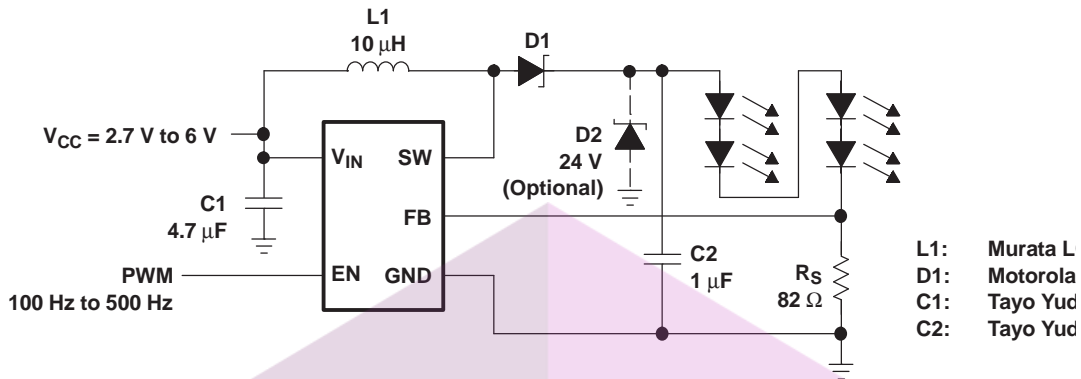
L1
10 $\mu$H

D1

$V_{CC}$ = 2.7 V to 6 V

$V_{IN}$

SW

D2
24 V
(Optional)

C1
4.7 $\mu$F

FB

PWM
100 Hz to 500 Hz

EN

GND

C2
1 $\mu$F

$R_S$
82 $\Omega$

L1: Murata L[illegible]
D1: Motorola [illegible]
C1: Tayo Yud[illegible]
C2: Tayo Yud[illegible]